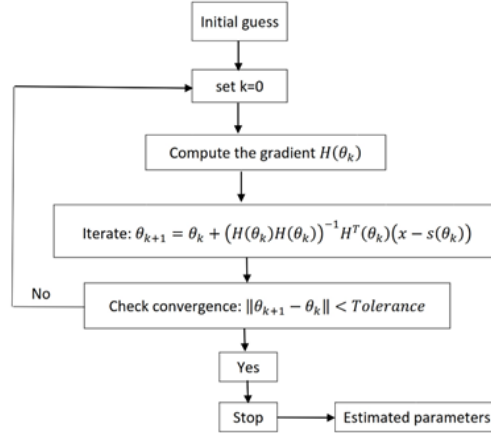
Initial guess

set k=0

Compute the gradient $H(\theta_k)$

Iterate: $\theta_{k+1} = \theta_k + \left(H(\theta_k)H(\theta_k)\right)^{-1} H^T(\theta_k)\left(x - s(\theta_k)\right)$

No

Check convergence: $\|\theta_{k+1} - \theta_k\| < Tolerance$

Yes

Stop

Estimated parameters